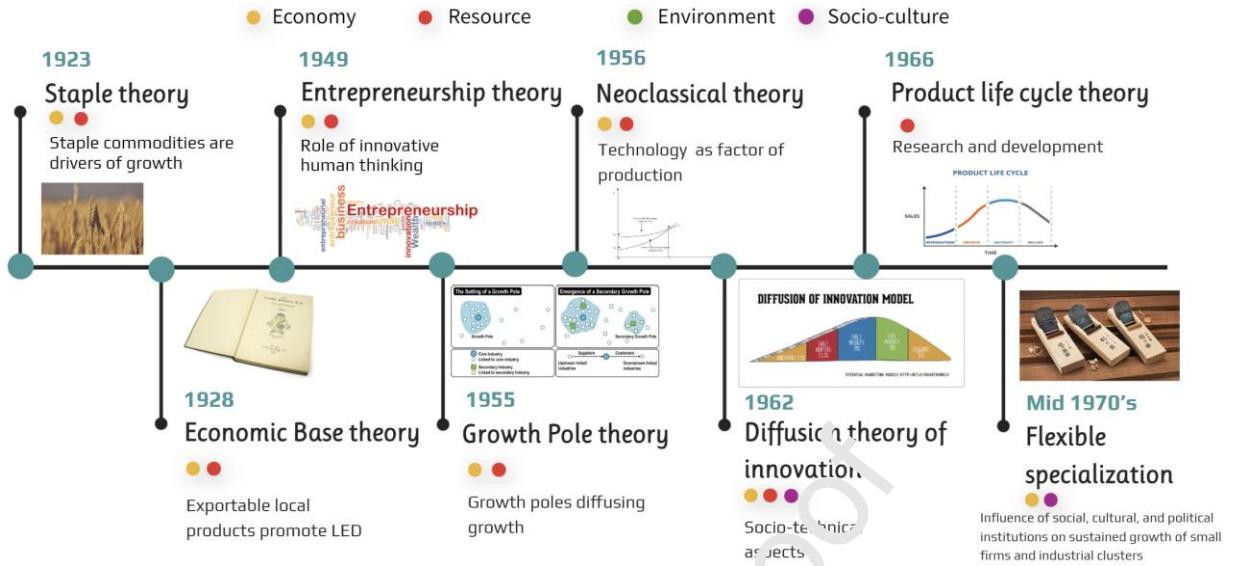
Economy Resource Environment Socio-culture

1923
Staple theory
Staple commodities are drivers of growth

1949
Entrepreneurship theory
Role of innovative human thinking

Entrepreneurship
business
Wealth
innovation

1956
Neoclassical theory
Technology as factor of production

1966
Product life cycle theory
Research and development

PRODUCT LIFE CYCLE
SALES
INTRODUCTION GROWTH MATURITY DECLINE

The Setting of a Growth Pole
Growth Pole
Emergence of a Secondary Growth Pole
Secondary Growth Pole
Core Industry
Linked to core industry
Secondary Industry
Linked to secondary industry
Suppliers Customers
Upstream linked industries
Downstream linked industries

DIFFUSION OF INNOVATION MODEL

1928
Economic Base theory
Exportable local products promote LED

1955
Growth Pole theory
Growth poles diffusing growth

1962
Diffusi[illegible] theory of innovatio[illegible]
Socio-te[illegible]hnica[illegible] a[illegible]pects

Mid 1970's
Flexible specialization
Influence of social, cultural, and political institutions on sustained growth of small firms and industrial clusters